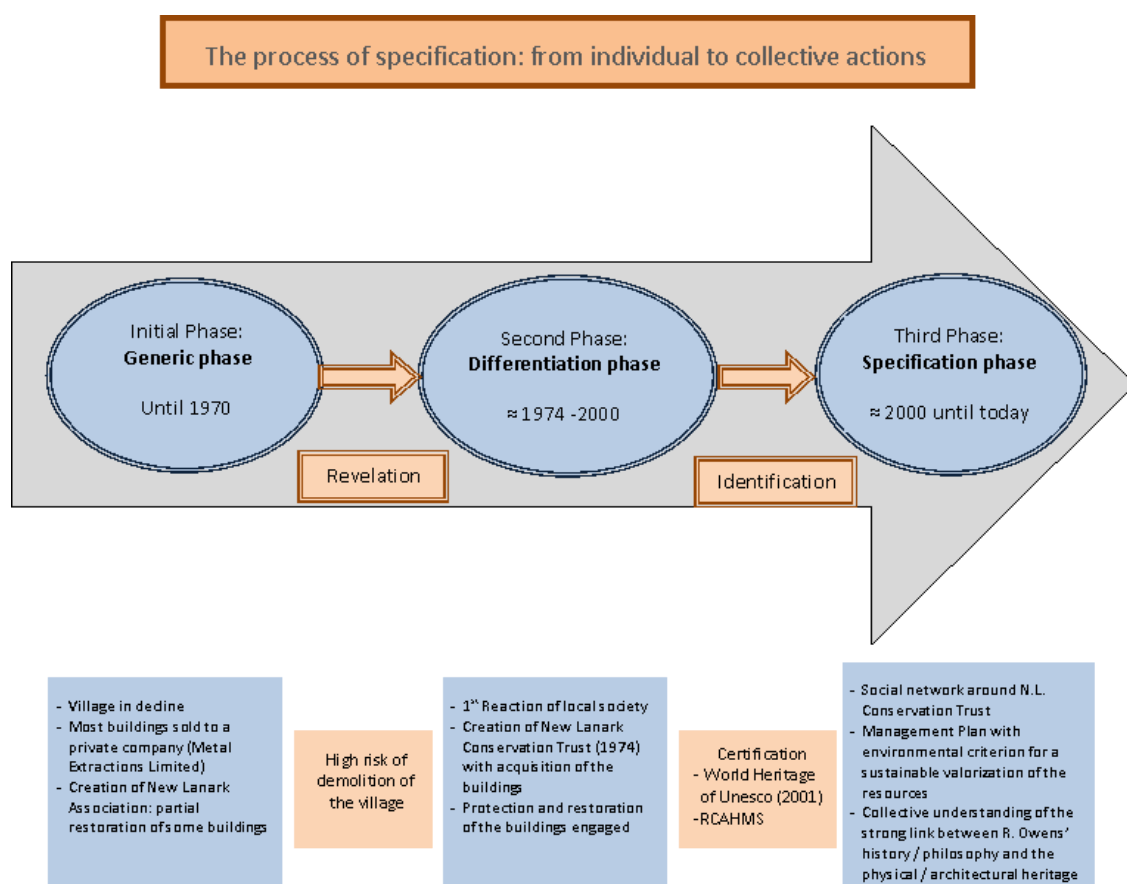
The process of specification: from individual to collective actions

Initial Phase:
**Generic phase**

Until 1970

Second Phase:
**Differentiation phase**

≈ 1974 -2000

Third Phase:
**Specification phase**

≈ 2000 until today

Revelation

Identification

- Village in dedine
- Most buildings sold to a private company (Metal Extractions Limited)
- Creation of New Lanark Association: partial restoration of some buildings

High risk of demolition of the village

- $1^{st}$ Reaction of local society
- Creation of New Lanark Conservation Trust (1974) with acquisition of the buildings
- Protection and restoration of the buildings engaged

Certification
- World Heritage of Unesco (2001)
-RCAHMS

- Social network around N.L. Conservation Trust
- Management Plan with environmental criterion for a sustainable valorization of the resources
- Collective understanding of the strong link between R. Owens' history / philosophy and the physical / architectural heritage